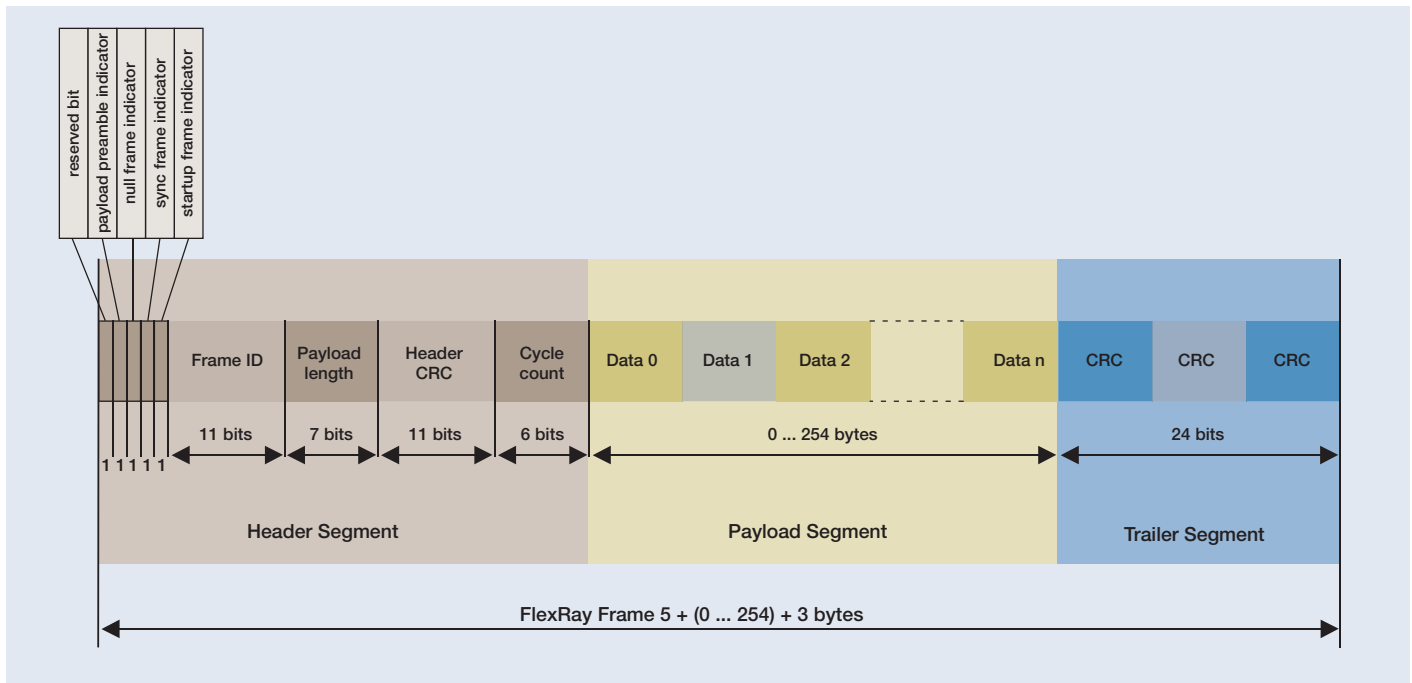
reserved bit
payload preamble indicator
null frame indicator
sync frame indicator
startup frame indicator

Frame ID
Payload length
Header CRC
Cycle count
Data 0
Data 1
Data 2
Data n
CRC
CRC
CRC

1 1 1 1 1
11 bits
7 bits
11 bits
6 bits
0 ... 254 bytes
24 bits

Header Segment
Payload Segment
Trailer Segment

FlexRay Frame 5 + (0 ... 254) + 3 bytes